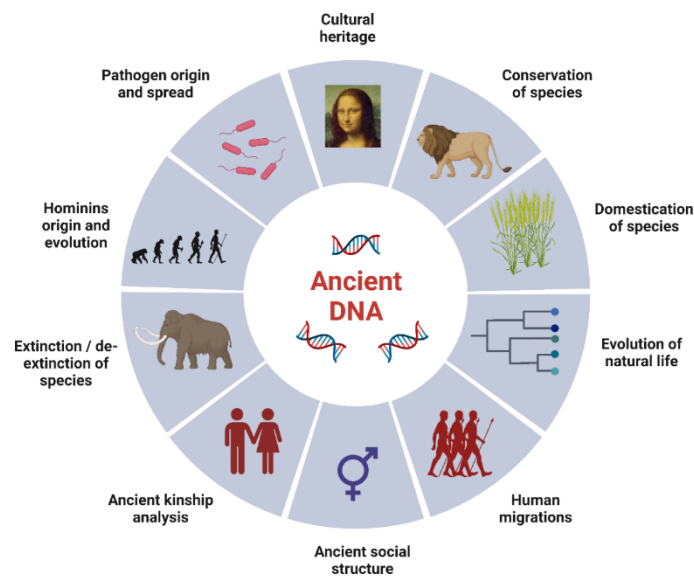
Cultural heritage

Conservation of species

Domestication of species

Evolution of natural life

Human migrations

Ancient social structure

Ancient kinship analysis

Extinction / de-extinction of species

Hominins origin and evolution

Pathogen origin and spread

Ancient DNA